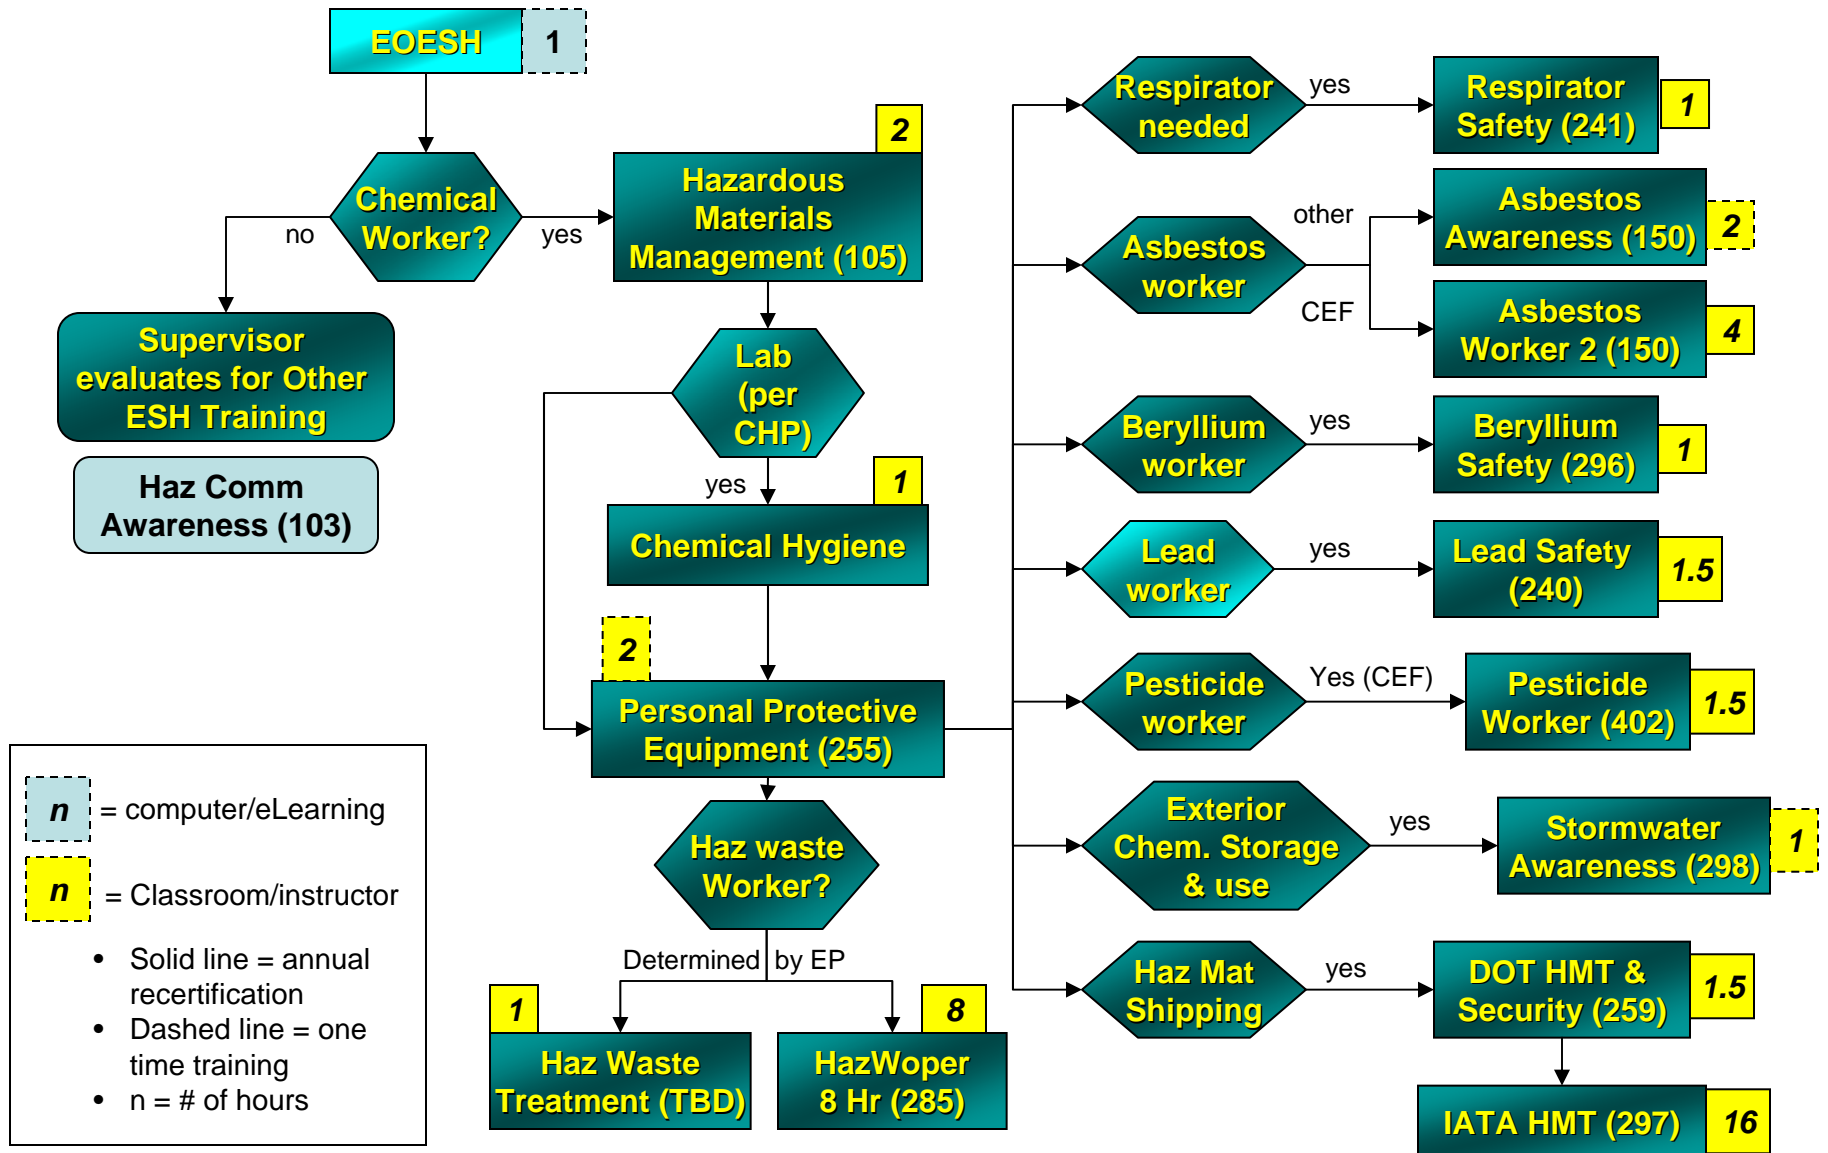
EOESH 1

Chemical Worker?

no

yes

Supervisor evaluates for Other ESH Training

Haz Comm Awareness (103)

2
Hazardous Materials Management (105)

Lab (per CHP)

yes

1
Chemical Hygiene

2
Personal Protective Equipment (255)

Haz waste Worker?

Determined by EP

1
Haz Waste Treatment (TBD)

8
HazWoper 8 Hr (285)

Respirator needed

yes

Respirator Safety (241) 1

Asbestos worker

other

CEF

Asbestos Awareness (150) 2

Asbestos Worker 2 (150) 4

Beryllium worker

yes

Beryllium Safety (296) 1

Lead worker

yes

Lead Safety (240) 1.5

Pesticide worker

Yes (CEF)

Pesticide Worker (402) 1.5

Exterior Chem. Storage & use

yes

Stormwater Awareness (298) 1

Haz Mat Shipping

yes

DOT HMT & Security (259) 1.5

IATA HMT (297) 16

n = computer/eLearning

n = Classroom/instructor

• Solid line = annual recertification
• Dashed line = one time training
• n = # of hours